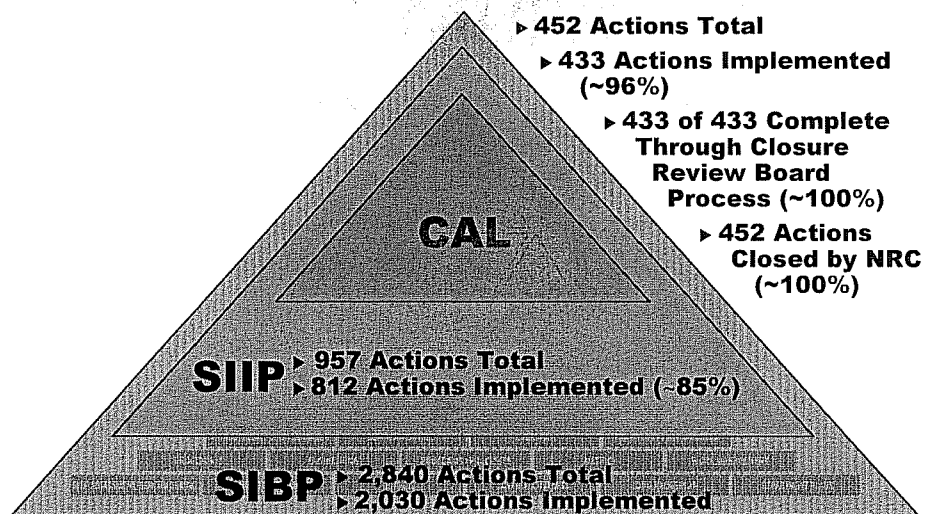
▸ 452 Actions Total

▸ 433 Actions Implemented (~96%)

▸ 433 of 433 Complete Through Closure Review Board Process (~100%)

▸ 452 Actions Closed by NRC (~100%)

CAL

SIIP ▸ 957 Actions Total
▸ 812 Actions Implemented (~85%)

SIBP ▸ 2,840 Actions Total
▸ 2,030 Actions Implemented